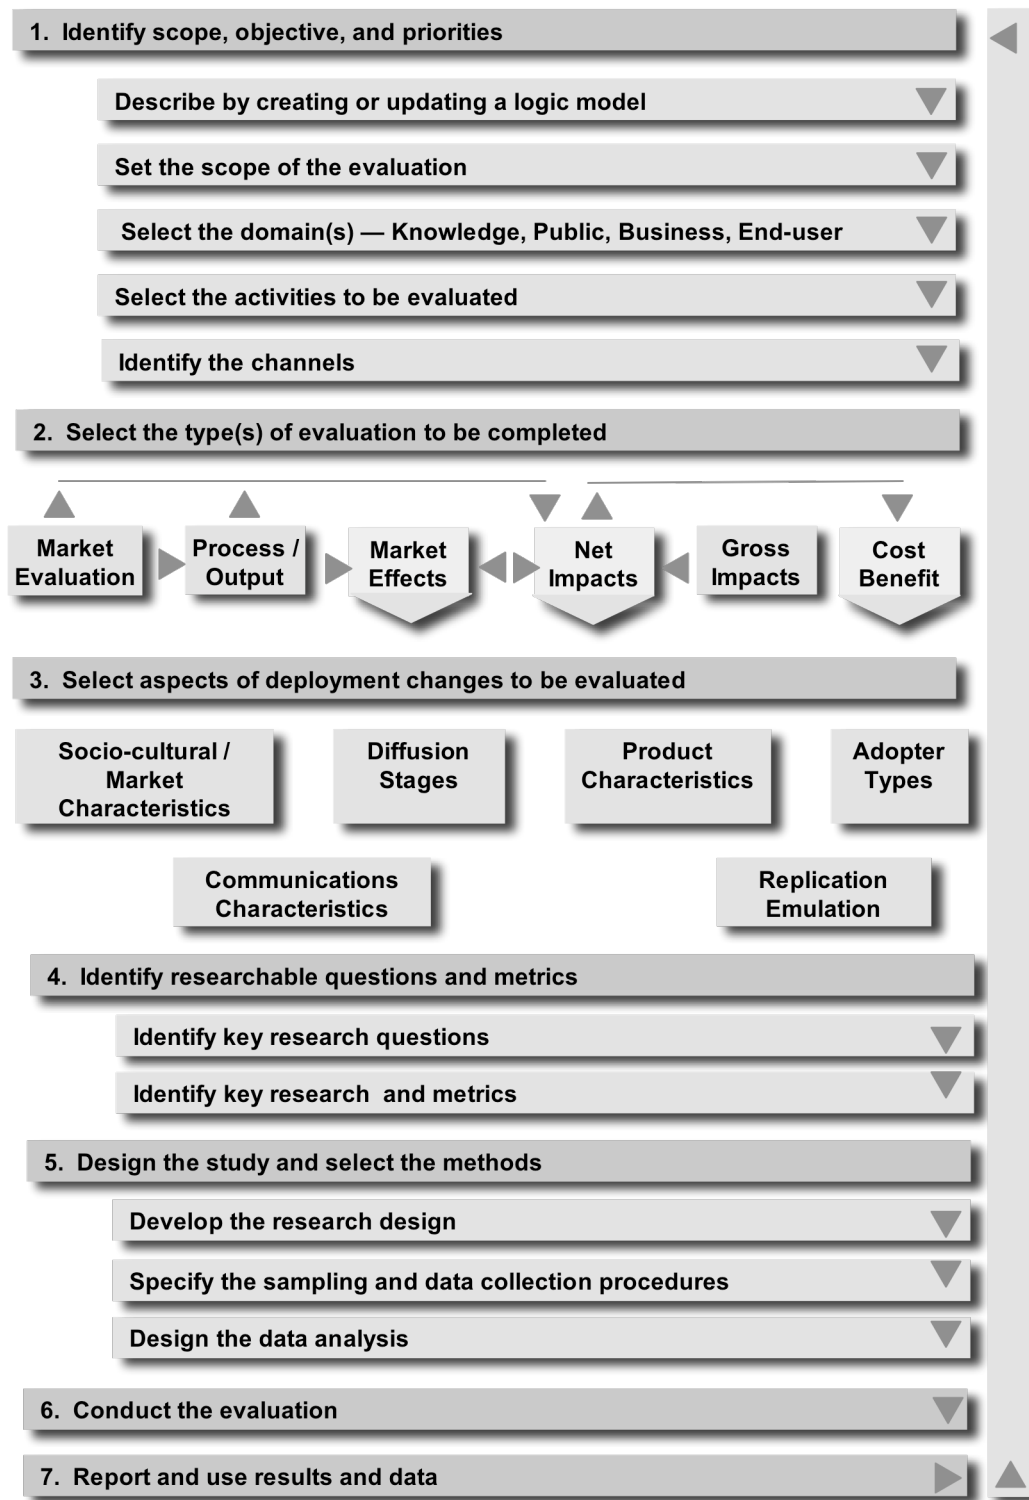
1. Identify scope, objective, and priorities

Describe by creating or updating a logic model

Set the scope of the evaluation

Select the domain(s) — Knowledge, Public, Business, End-user

Select the activities to be evaluated

Identify the channels

2. Select the type(s) of evaluation to be completed

Market Evaluation

Process / Output

Market Effects

Net Impacts

Gross Impacts

Cost Benefit

3. Select aspects of deployment changes to be evaluated

Socio-cultural / Market Characteristics

Diffusion Stages

Product Characteristics

Adopter Types

Communications Characteristics

Replication Emulation

4. Identify researchable questions and metrics

Identify key research questions

Identify key research and metrics

5. Design the study and select the methods

Develop the research design

Specify the sampling and data collection procedures

Design the data analysis

6. Conduct the evaluation

7. Report and use results and data